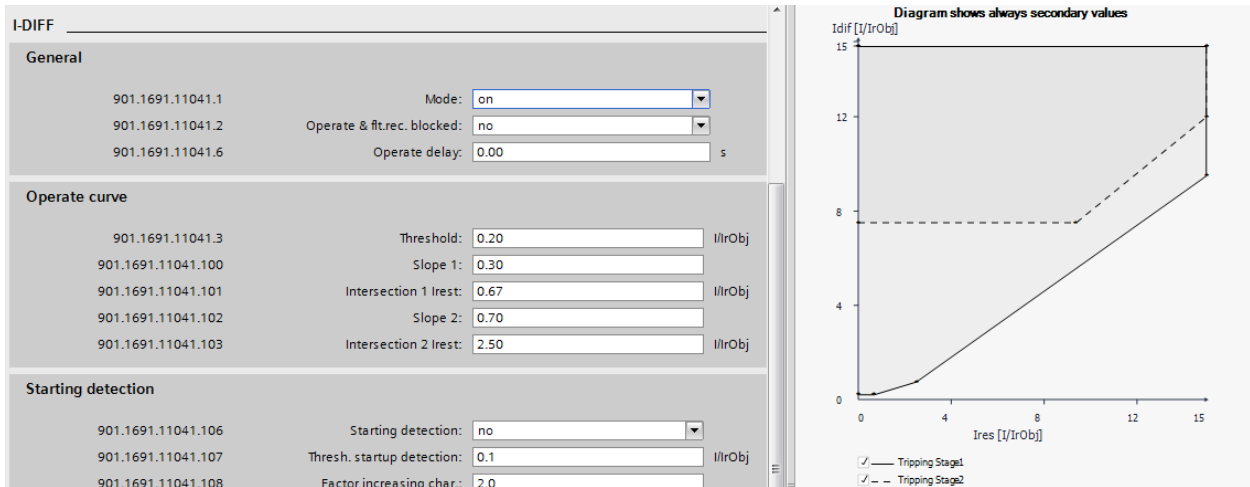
I-DIFF

General

901.1691.11041.1 Mode: on
901.1691.11041.2 Operate & flt.rec. blocked: no
901.1691.11041.6 Operate delay: 0.00 s

Operate curve

901.1691.11041.3 Threshold: 0.20 I/IrObj
901.1691.11041.100 Slope 1: 0.30
901.1691.11041.101 Intersection 1 Irest: 0.67 I/IrObj
901.1691.11041.102 Slope 2: 0.70
901.1691.11041.103 Intersection 2 Irest: 2.50 I/IrObj

Starting detection

901.1691.11041.106 Starting detection: no
901.1691.11041.107 Thresh. startup detection: 0.1 I/IrObj
901.1691.11041.108 Factor increasing char.: 2.0

Diagram shows always secondary values
Idif [I/IrObj]
15
12
8
4
0
0 4 8 12 15
Ires [I/IrObj]
Tripping Stage1
Tripping Stage2